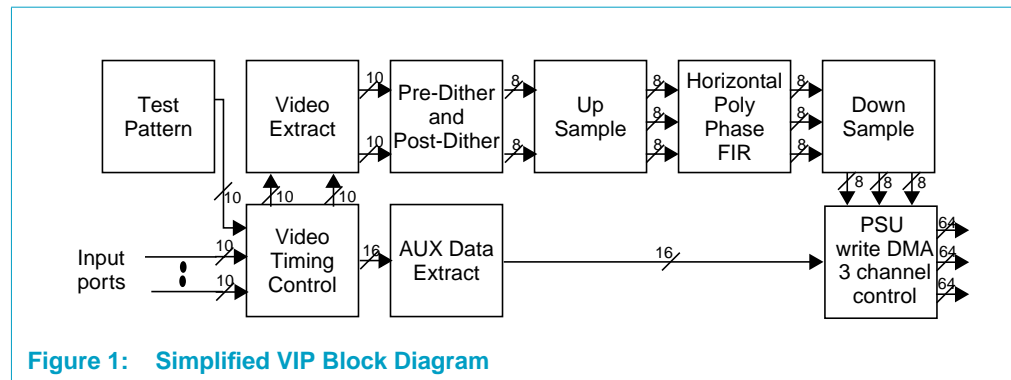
Test Pattern

Video Extract

10

10

Pre-Dither and Post-Dither

8

8

Up Sample

8

8

8

Horizontal Poly Phase FIR

8

8

8

Down Sample

10

10

10

Input ports

10

10

Video Timing Control

16

AUX Data Extract

16

8

8

8

PSU write DMA 3 channel control

64

64

64

Figure 1: Simplified VIP Block Diagram